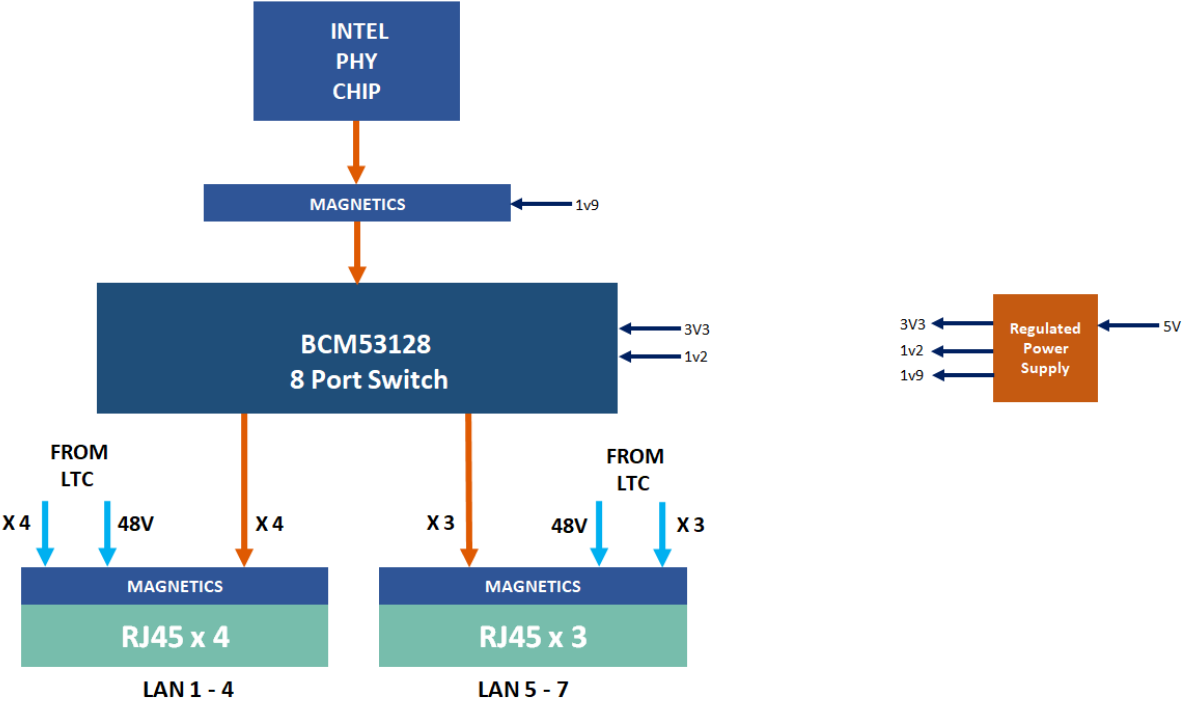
INTEL
PHY
CHIP

MAGNETICS

1v9

BCM53128
8 Port Switch

3V3
1v2

3V3
1v2
1v9

Regulated Power Supply

5V

FROM LTC

X 4

48V

X 4

X 3

FROM LTC

48V

X 3

MAGNETICS

RJ45 x 4

LAN 1 - 4

MAGNETICS

RJ45 x 3

LAN 5 - 7